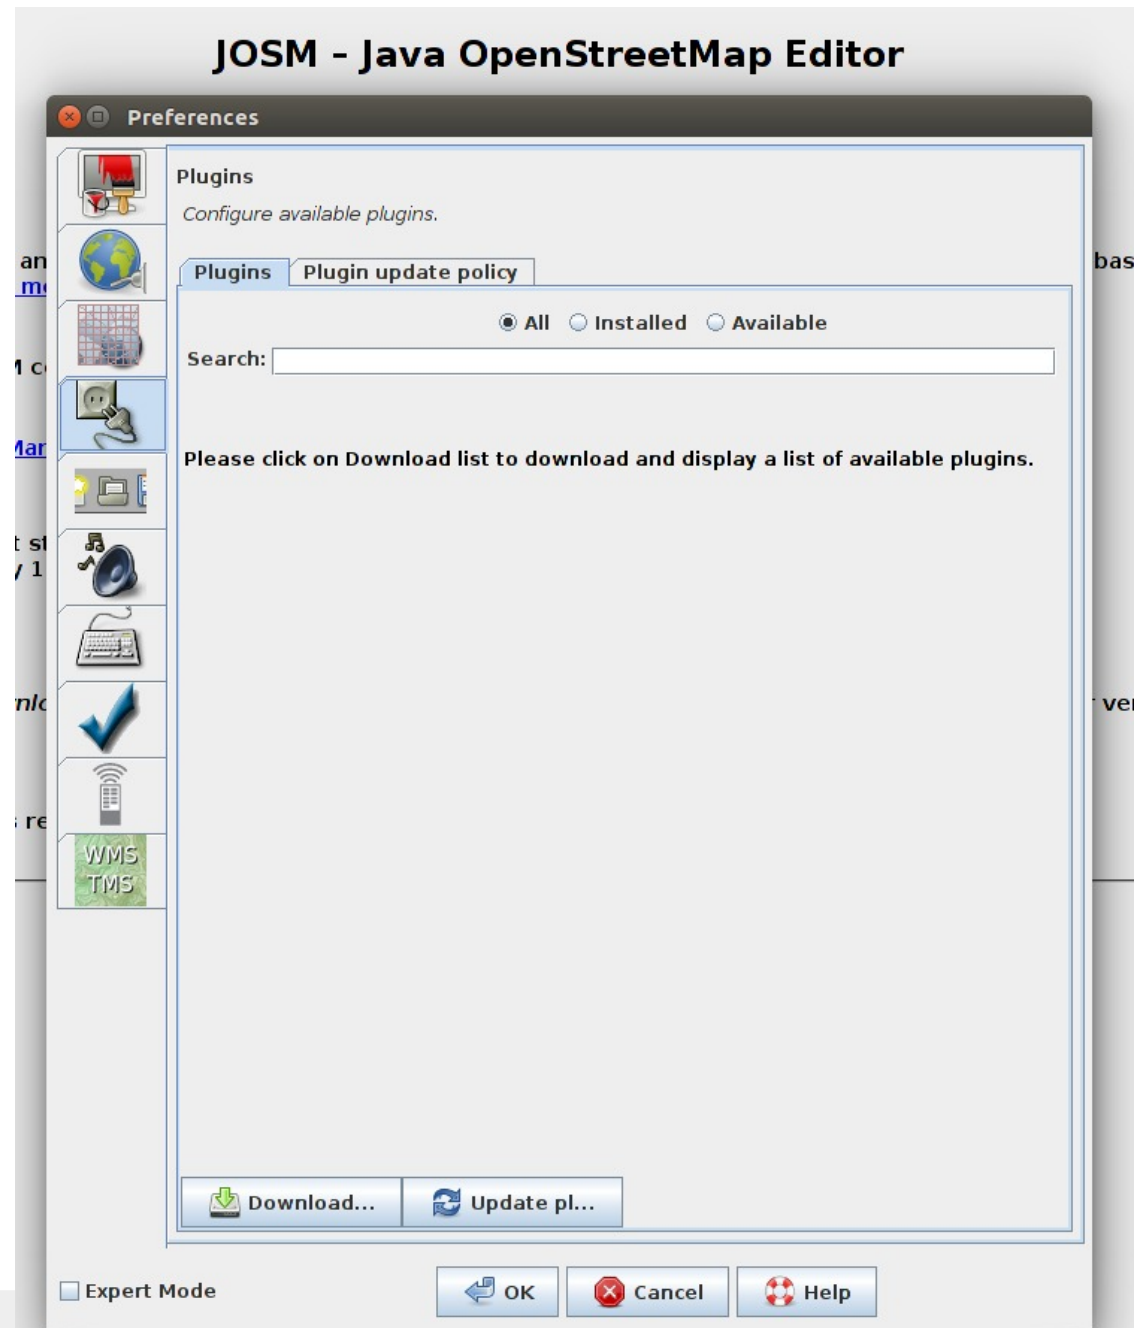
JOSM - Java OpenStreetMap Editor

Preferences

Plugins
Configure available plugins.

Plugins | Plugin update policy

All  Installed  Available

Search:

Please click on Download list to download and display a list of available plugins.

WMS TMS

Download...  Update pl...

Expert Mode

OK  Cancel  Help

an
m
M c
Mar
t st
y 1
nlc
s re
bas
ver